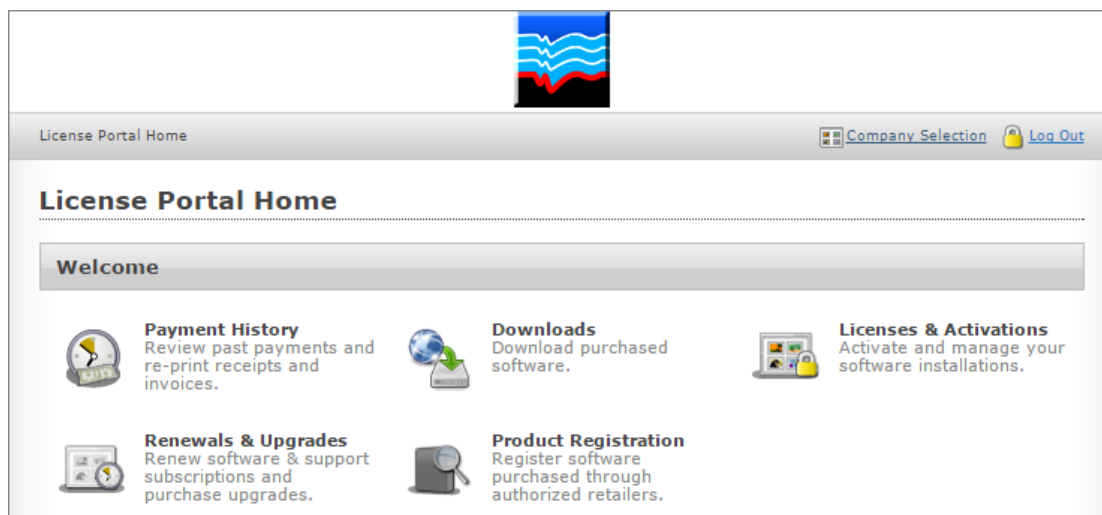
License Portal Home

Company Selection Log Out

License Portal Home

Welcome

Payment History
Review past payments and re-print receipts and invoices.

Downloads
Download purchased software.

Licenses & Activations
Activate and manage your software installations.

Renewals & Upgrades
Renew software & support subscriptions and purchase upgrades.

Product Registration
Register software purchased through authorized retailers.